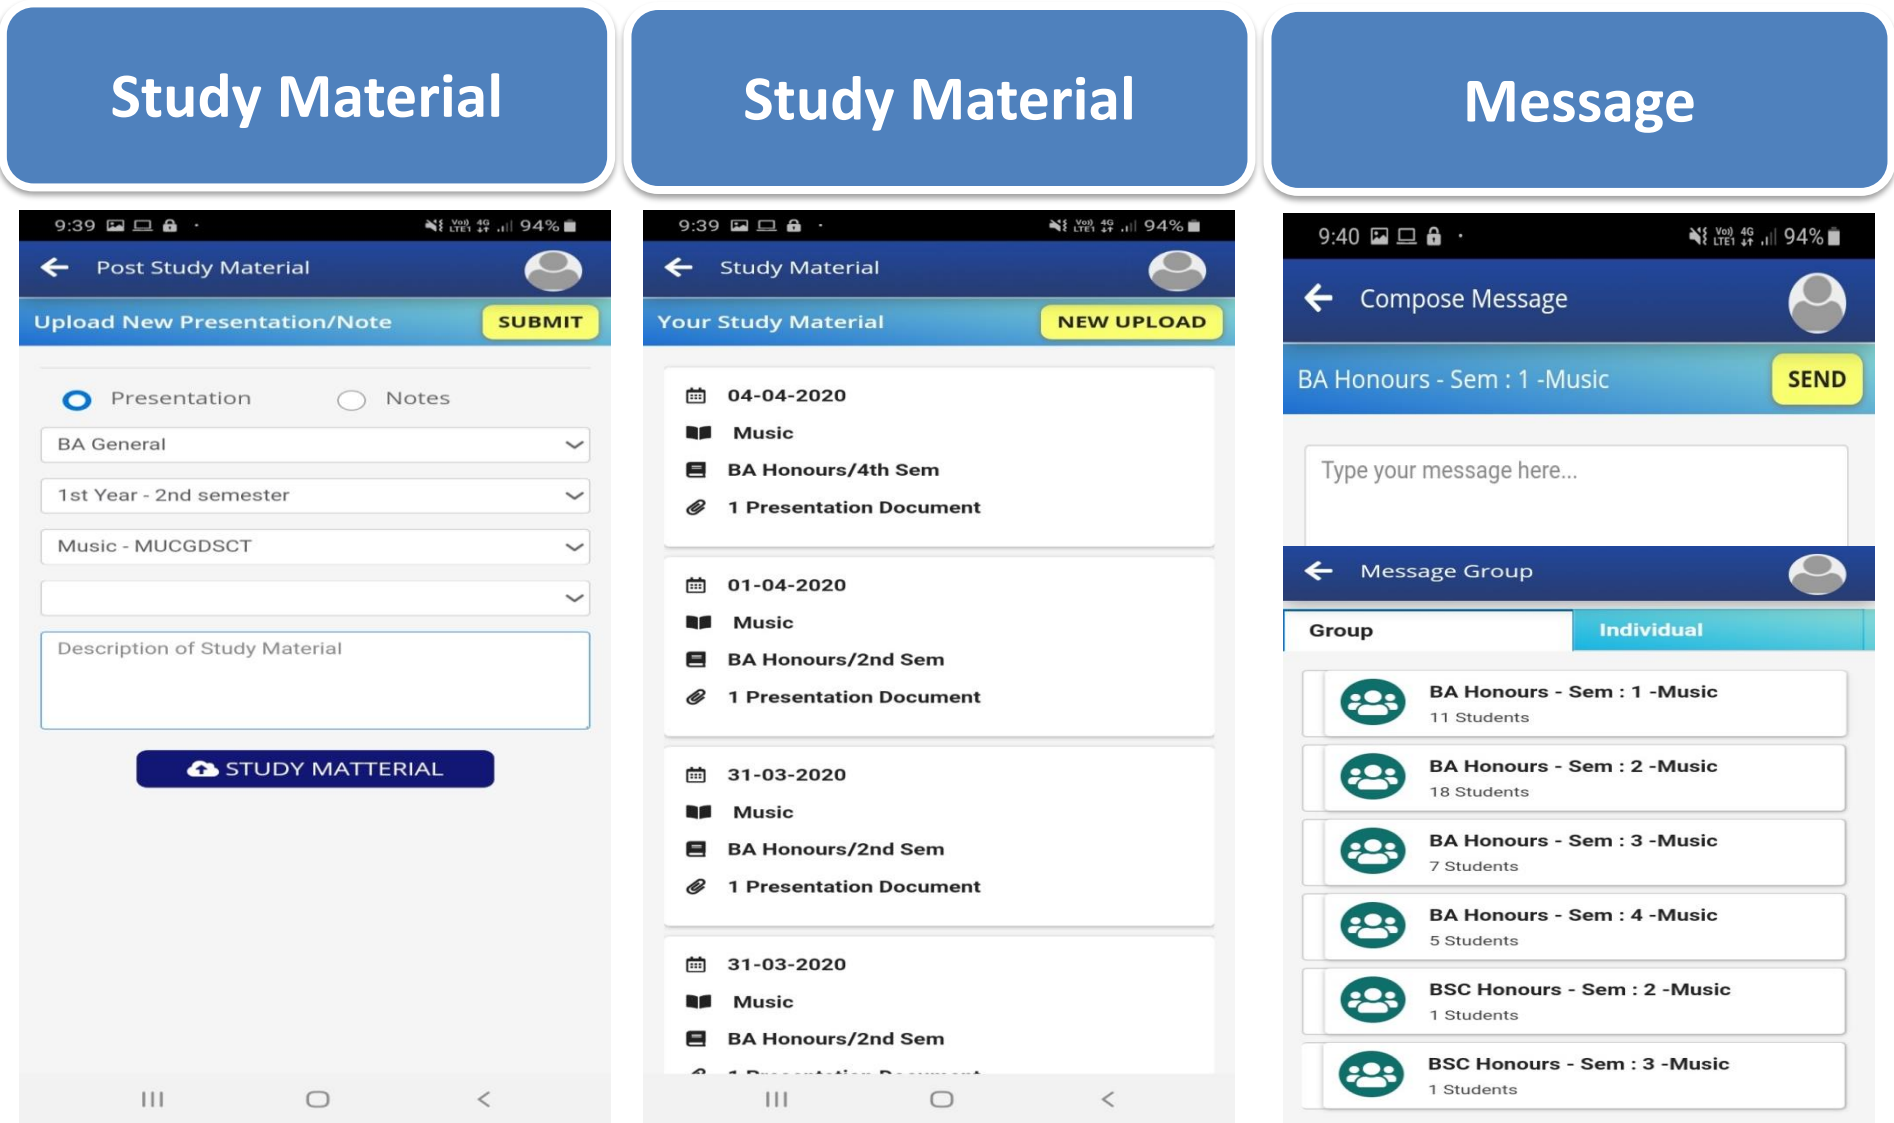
Study Material

9:39 94%

Post Study Material

Upload New Presentation/Note SUBMIT

Presentation Notes

BA General

1st Year - 2nd semester

Music - MUCGDSCT

Description of Study Material

STUDY MATTERIAL

Study Material

9:39 94%

Study Material

Your Study Material NEW UPLOAD

04-04-2020
Music
BA Honours/4th Sem
1 Presentation Document

01-04-2020
Music
BA Honours/2nd Sem
1 Presentation Document

31-03-2020
Music
BA Honours/2nd Sem
1 Presentation Document

31-03-2020
Music
BA Honours/2nd Sem
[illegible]

Message

9:40 94%

Compose Message

BA Honours - Sem : 1 -Music SEND

Type your message here...

Message Group

Group Individual

BA Honours - Sem : 1 -Music
11 Students

BA Honours - Sem : 2 -Music
18 Students

BA Honours - Sem : 3 -Music
7 Students

BA Honours - Sem : 4 -Music
5 Students

BSC Honours - Sem : 2 -Music
1 Students

BSC Honours - Sem : 3 -Music
1 Students